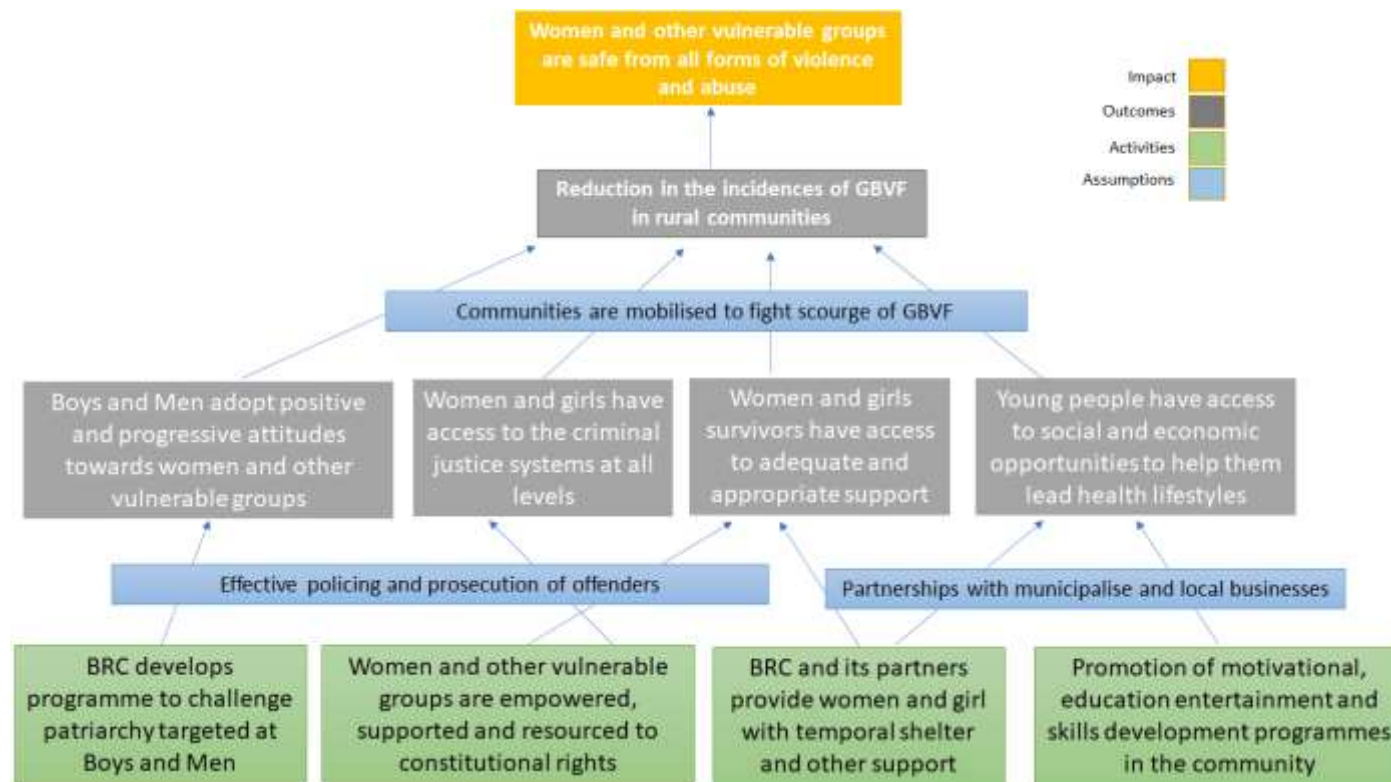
Women and other vulnerable groups are safe from all forms of violence and abuse

Impact
Outcomes
Activities
Assumptions

Reduction in the incidences of GBVF in rural communities

Communities are mobilised to fight scourge of GBVF

Boys and Men adopt positive and progressive attitudes towards women and other vulnerable groups

Women and girls have access to the criminal justice systems at all levels

Women and girls survivors have access to adequate and appropriate support

Young people have access to social and economic opportunities to help them lead health lifestyles

Effective policing and prosecution of offenders

Partnerships with municipalise and local businesses

BRC develops programme to challenge patriarchy targeted at Boys and Men

Women and other vulnerable groups are empowered, supported and resourced to constitutional rights

BRC and its partners provide women and girl with temporal shelter and other support

Promotion of motivational, education entertainment and skills development programmes in the community